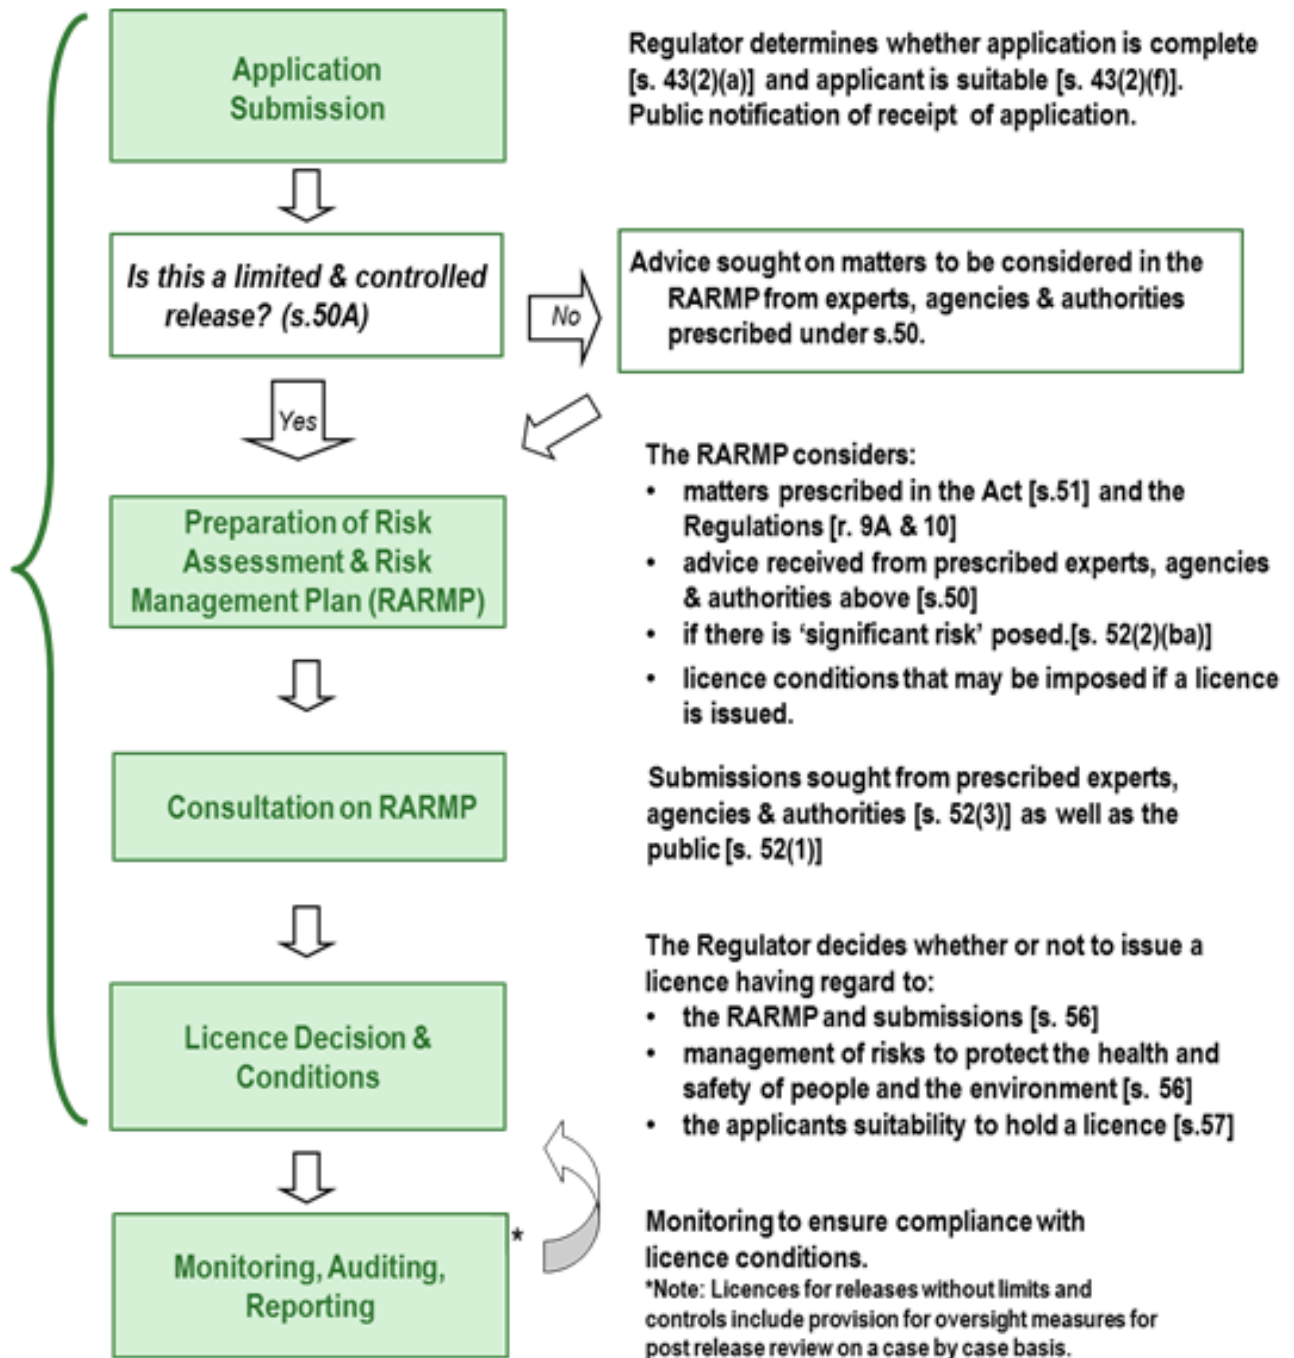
Application Submission

Regulator determines whether application is complete [s. 43(2)(a)] and applicant is suitable [s. 43(2)(f)]. Public notification of receipt of application.

Is this a limited & controlled release? (s.50A)

No

Advice sought on matters to be considered in the RARMP from experts, agencies & authorities prescribed under s.50.

Yes

The RARMP considers:
• matters prescribed in the Act [s.51] and the Regulations [r. 9A & 10]
• advice received from prescribed experts, agencies & authorities above [s.50]
• if there is 'significant risk' posed.[s. 52(2)(ba)]
• licence conditions that may be imposed if a licence is issued.

Preparation of Risk Assessment & Risk Management Plan (RARMP)

Consultation on RARMP

Submissions sought from prescribed experts, agencies & authorities [s. 52(3)] as well as the public [s. 52(1)]

The Regulator decides whether or not to issue a licence having regard to:
• the RARMP and submissions [s. 56]
• management of risks to protect the health and safety of people and the environment [s. 56]
• the applicants suitability to hold a licence [s.57]

Licence Decision & Conditions

Monitoring, Auditing, Reporting

*

Monitoring to ensure compliance with licence conditions.
*Note: Licences for releases without limits and controls include provision for oversight measures for post release review on a case by case basis.